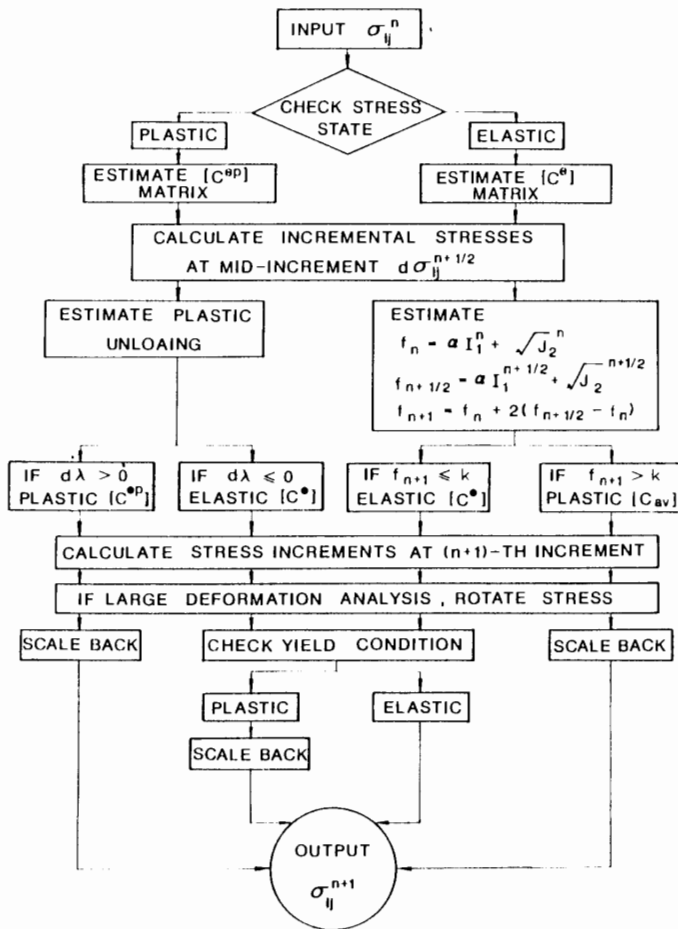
INPUT $\sigma_{ij}^{n}$

CHECK STRESS STATE

PLASTIC

ELASTIC

ESTIMATE $[C^{ep}]$ MATRIX

ESTIMATE $[C^{e}]$ MATRIX

CALCULATE INCREMENTAL STRESSES AT MID-INCREMENT $d\sigma_{ij}^{n+1/2}$

ESTIMATE PLASTIC UNLOAING

ESTIMATE
$f_n = \alpha I_1^n + \sqrt{J_2}^{\,n}$
$f_{n+1/2} = \alpha I_1^{n+1/2} + \sqrt{J_2}^{\,n+1/2}$
$f_{n+1} = f_n + 2(f_{n+1/2} - f_n)$

IF $d\lambda > 0$ PLASTIC $[C^{ep}]$

IF $d\lambda \leq 0$ ELASTIC $[C^{e}]$

IF $f_{n+1} \leq k$ ELASTIC $[C^{e}]$

IF $f_{n+1} > k$ PLASTIC $[C_{av}]$

CALCULATE STRESS INCREMENTS AT (n+1)-TH INCREMENT

IF LARGE DEFORMATION ANALYSIS, ROTATE STRESS

SCALE BACK

CHECK YIELD CONDITION

SCALE BACK

PLASTIC

ELASTIC

SCALE BACK

OUTPUT $\sigma_{ij}^{n+1}$